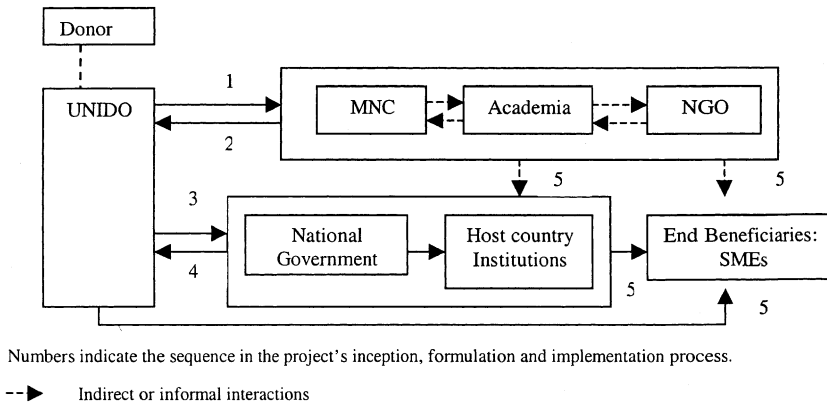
Donor

UNIDO

1

2

MNC

Academia

NGO

5

5

3

4

National Government

Host country Institutions

5

End Beneficiaries: SMEs

5

Numbers indicate the sequence in the project's inception, formulation and implementation process.

Indirect or informal interactions